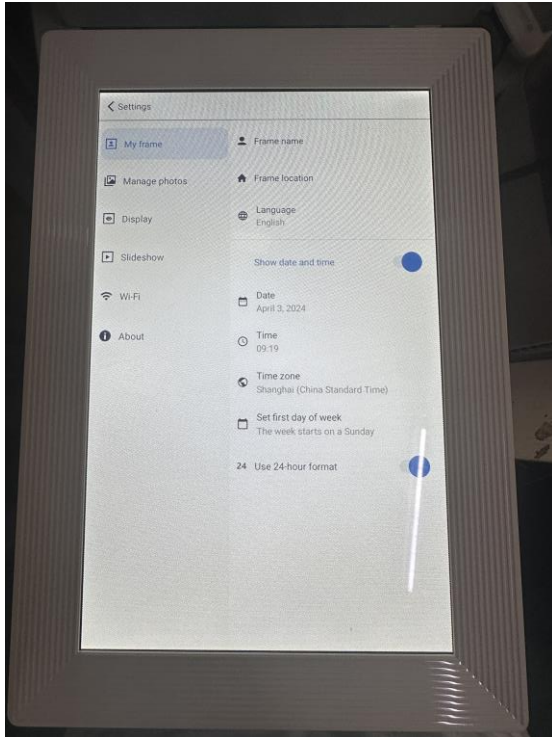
Settings

My frame

Manage photos

Display

Slideshow

Wi-Fi

About

Frame name

Frame location

Language
English

Show date and time

Date
April 3, 2024

Time
09:19

Time zone
Shanghai (China Standard Time)

Set first day of week
The week starts on a Sunday

24 Use 24-hour format